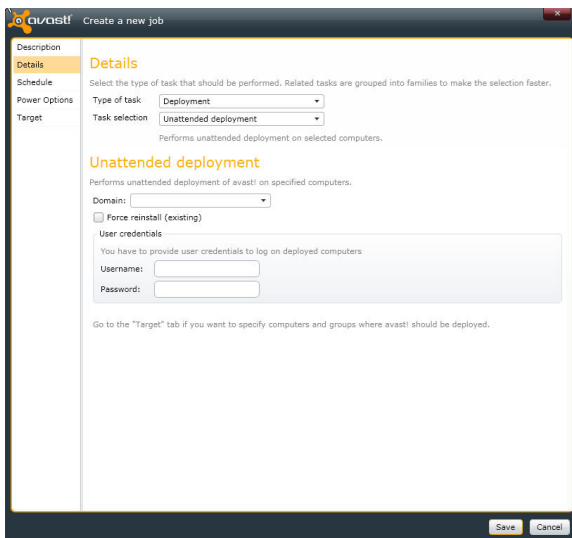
avast! Create a new job

Description
Details
Schedule
Power Options
Target

Details

Select the type of task that should be performed. Related tasks are grouped into families to make the selection faster.

Type of task Deployment
Task selection Unattended deployment

Performs unattended deployment on selected computers.

Unattended deployment

Performs unattended deployment of avast! on specified computers.

Domain:

Force reinstall (existing)

User credentials

You have to provide user credentials to log on deployed computers

Username:
Password:

Go to the "Target" tab if you want to specify computers and groups where avast! should be deployed.

Save Cancel